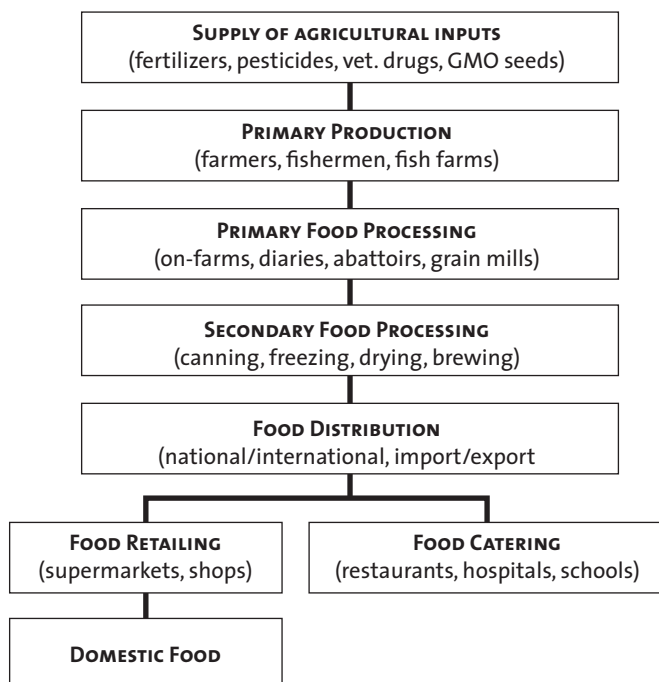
Supply of agricultural inputs
(fertilizers, pesticides, vet. drugs, GMO seeds)

Primary Production
(farmers, fishermen, fish farms)

Primary Food Processing
(on-farms, diaries, abattoirs, grain mills)

Secondary Food Processing
(canning, freezing, drying, brewing)

Food Distribution
(national/international, import/export

Food Retailing
(supermarkets, shops)

Food Catering
(restaurants, hospitals, schools)

Domestic Food